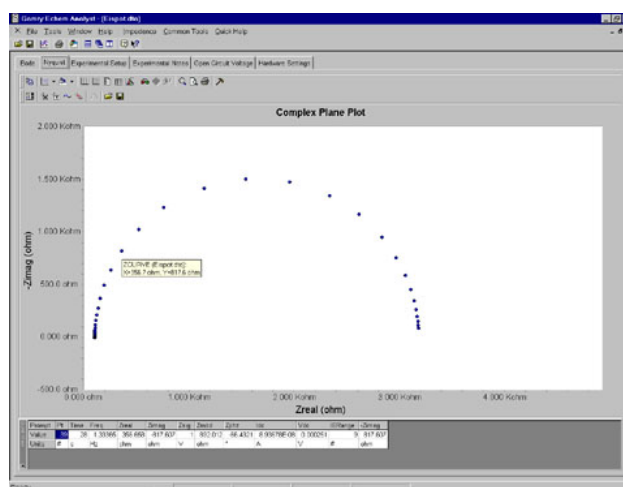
Gamry Echem Analyst - [Expost.dta]

File Tools Window Help Impedance Common Tools Quick Help

Basic Nyquist Experimental Setup Experimental Notes Open Circuit Voltage Hardware Settings

Complex Plane Plot

2.000 Kohm

1.500 Kohm

1.000 Kohm

500.0 ohm

0.000 ohm

-500.0 ohm

-Zimag (ohm)

0.000 ohm

1.000 Kohm

2.000 Kohm

3.000 Kohm

4.000 Kohm

Zreal (ohm)

ZCURVE (Expost.dta)
X=356.7 ohm, Y=817.6 ohm

| Prompt | Pt | Time | Freq | Zreal | Zimag | Zsig | Zmod | Zphz | Idc | Vdc | IERange | -Zimag |
|---|---|---|---|---|---|---|---|---|---|---|---|---|
| Value | 26 | 28 | 1.00365 | 356.655 | -817.607 | 1 | 892.012 | -66.4321 | 8.99878E-06 | 0.000251 | 9 | 817.607 |
| Units | # | s | Hz | ohm | ohm | V | ohm | ° | A | V | # | ohm |